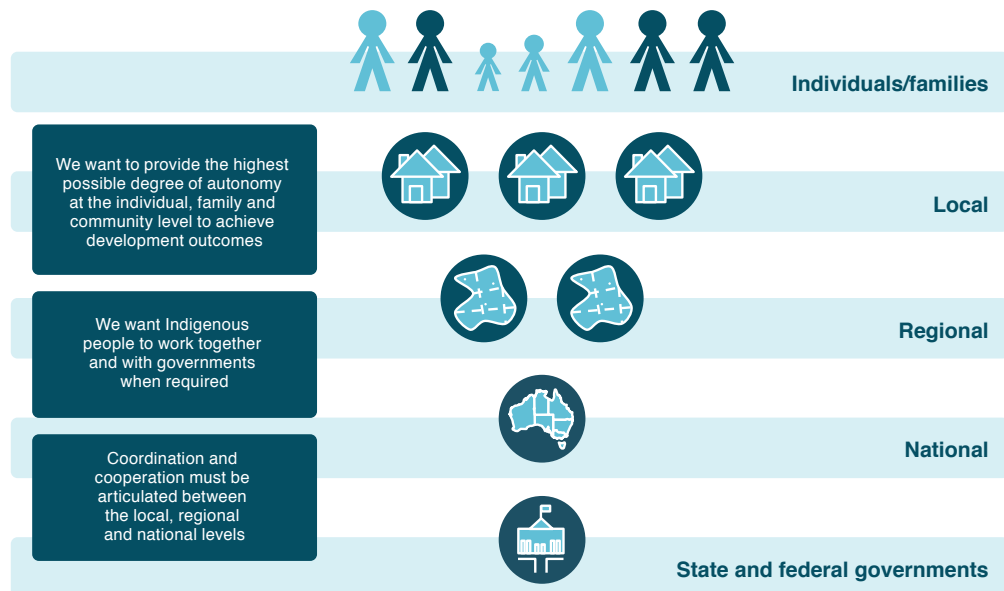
Individuals/families

We want to provide the highest possible degree of autonomy at the individual, family and community level to achieve development outcomes

Local

We want Indigenous people to work together and with governments when required

Regional

Coordination and cooperation must be articulated between the local, regional and national levels

National

State and federal governments